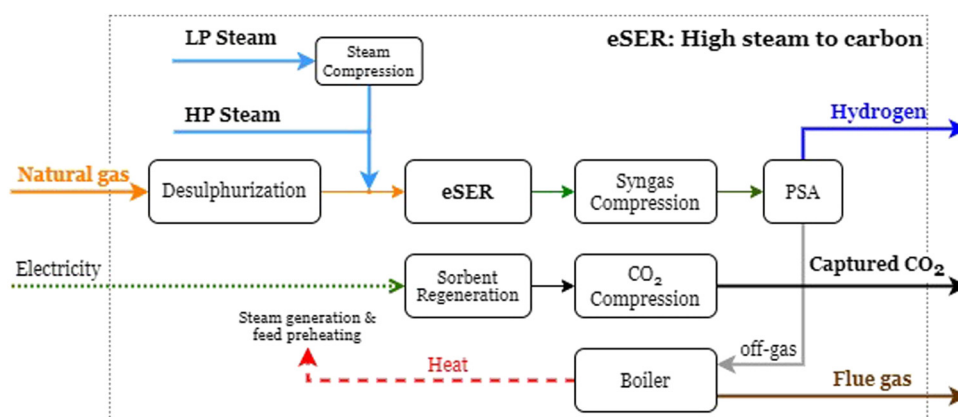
LP Steam

Steam Compression

eSER: High steam to carbon

HP Steam

Hydrogen

Natural gas

Desulphurization

eSER

Syngas Compression

PSA

Electricity

Sorbent Regeneration

$CO_2$ Compression

Captured $CO_2$

Steam generation & feed preheating

off-gas

Heat

Boiler

Flue gas